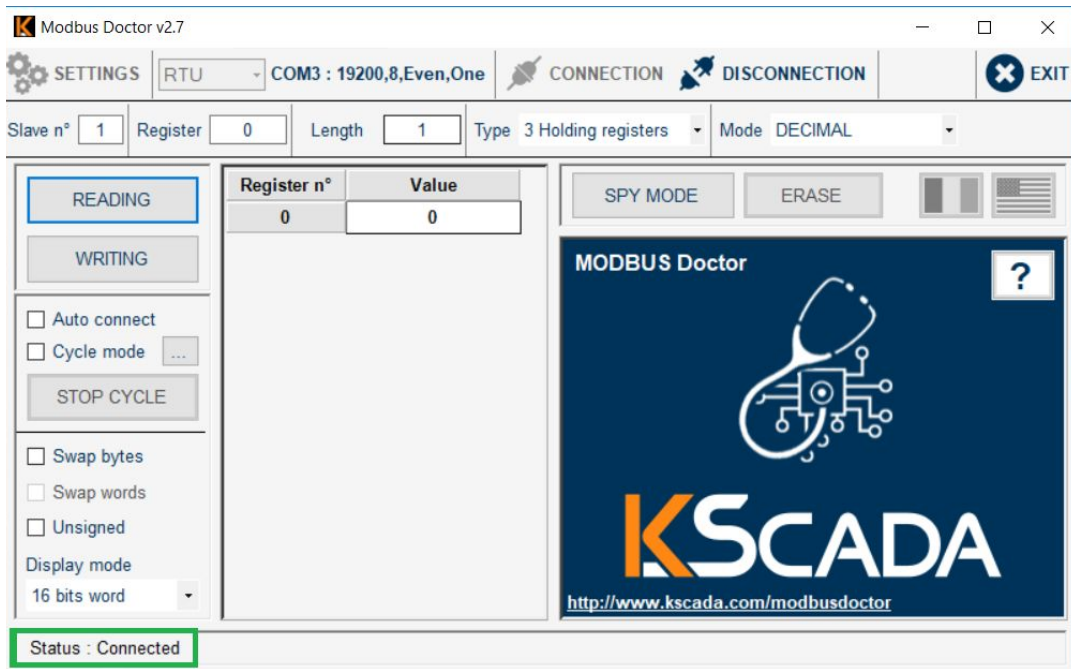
Modbus Doctor v2.7

SETTINGS RTU COM3 : 19200,8,Even,One CONNECTION DISCONNECTION EXIT

Slave n° 1 Register 0 Length 1 Type 3 Holding registers Mode DECIMAL

READING

WRITING

| Register n° | Value |
|---|---|
| 0 | 0 |

SPY MODE ERASE

MODBUS Doctor

?

Auto connect
Cycle mode ...
STOP CYCLE

Swap bytes
Swap words
Unsigned
Display mode
16 bits word

KSCADA

http://www.kscada.com/modbusdoctor

Status : Connected